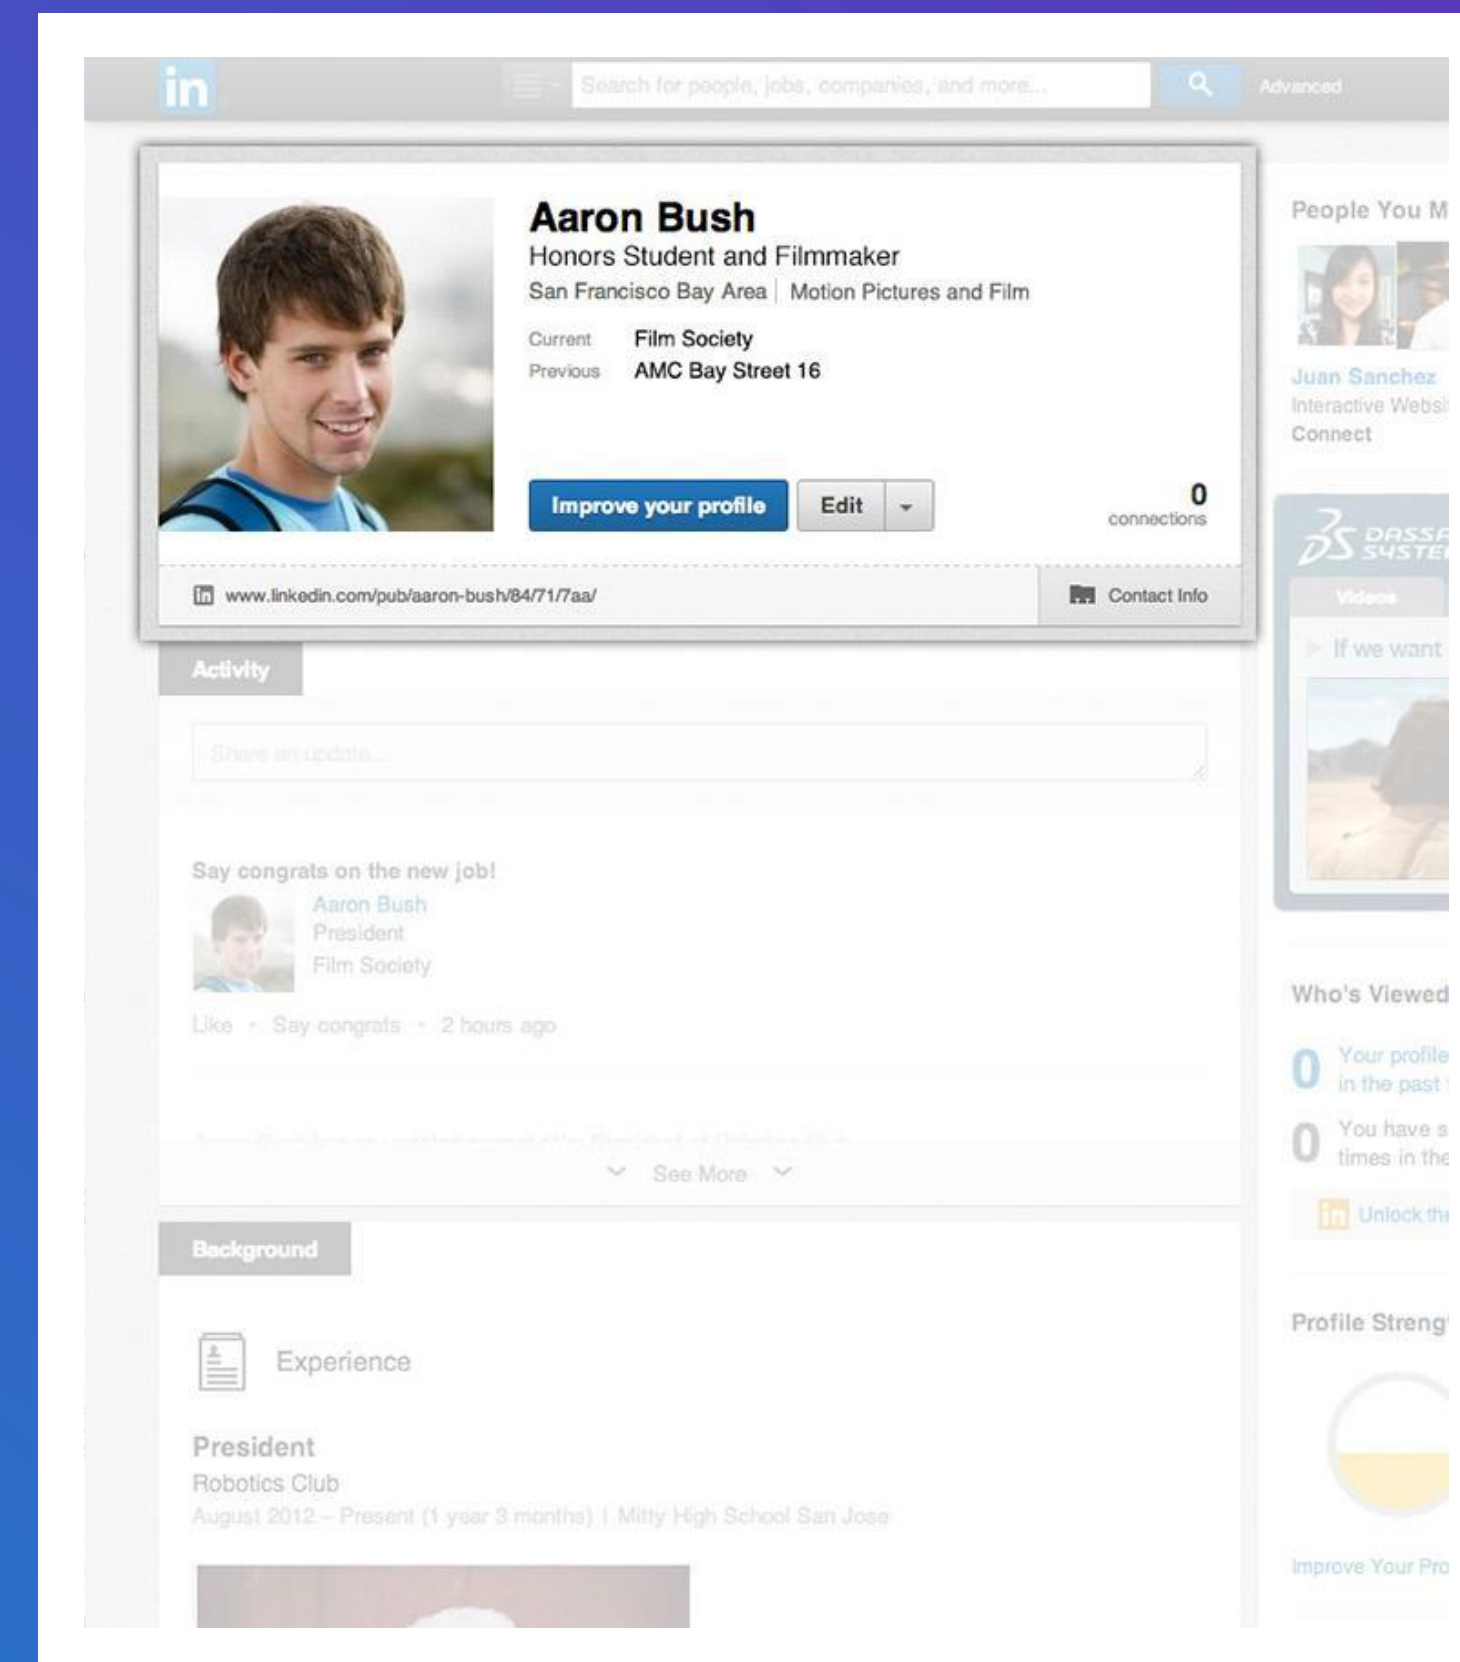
in

Search for people, jobs, companies, and more...

Advanced

Aaron Bush
Honors Student and Filmmaker
San Francisco Bay Area | Motion Pictures and Film

Current Film Society
Previous AMC Bay Street 16

Improve your profile
Edit

0
connections

www.linkedin.com/pub/aaron-bush/84/71/7aa/

Contact Info

Activity

Share an update...

Say congrats on the new job!
Aaron Bush
President
Film Society
Like · Say congrats · 2 hours ago

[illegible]

See More

Background

Experience

President
Robotics Club
August 2012 – Present (1 year 3 months) | Mitty High School San Jose

People You M

Juan Sanchez
Interactive Websi
Connect

DASSA SYSTE

Videos

If we want

Who's Viewed

0 Your profile in the past

0 You have s times in the

Unlock the

Profile Streng

Improve Your Pro